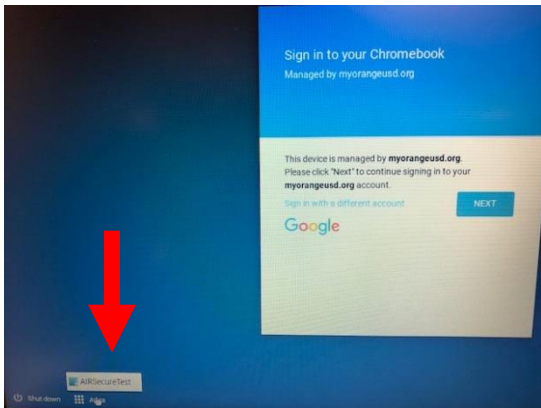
Sign in to your Chromebook

Managed by myorangeusd.org

This device is managed by **myorangeusd.org**. Please click "Next" to continue signing in to your **myorangeusd.org** account.

Sign in with a different account

NEXT

Google

AIRSecureTest

Shut down

Apps